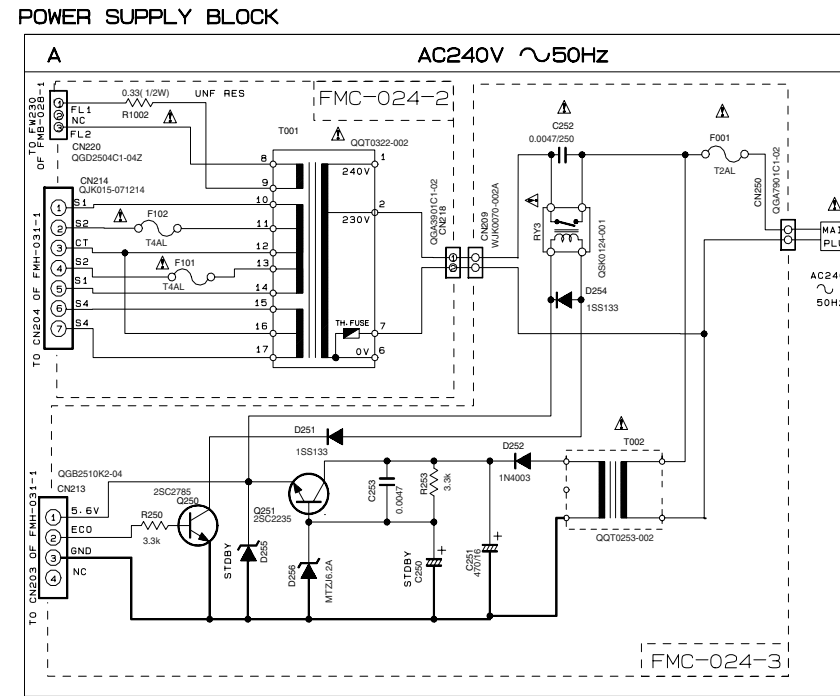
POWER SUPPLY BLOCK

A

AC240V ～50Hz

TO FEW230 OF FMB-026-1

FL1
NC
FL2

0.33(1/2W)
R1002
UNF RES

CN220
QGD2504C1-04Z

FMC-024-2

T001
QQT0322-002

CN214
QJK015-071214

TO CN204 OF FMH-031-1

1 S1
2 S2
3 CT
4 S2
5 S1
6 S4
7 S4

F102
T4AL

F101
T4AL

8
9
10
11
12
13
14
15
16
17

240V
230V
1
2
TH. FUSE
7
0V
6

QGA3901C1-02
CN218

CN209
WJK0070-002A

C252
0.0047/250

RY3

QSK0124-001

D254
1SS133

F001
T2AL

CN250
QGA7901C1-02

MAI
PLU

AC24
～
50H

D251
1SS133

D252
1N4003

T002

QQT0253-002

QGB2510K2-04
CN213

TO CN203 OF FMH-031-1

1 5.6V
2 ECO
3 GND
4 NC

R250
3.3k

2SC2785
Q250

Q251
2SC2235

STDBY
D255

D256
MTZJ6.2A

C253
0.0047

R253
3.3k

STDBY
C250

C251
470/16

FMC-024-3